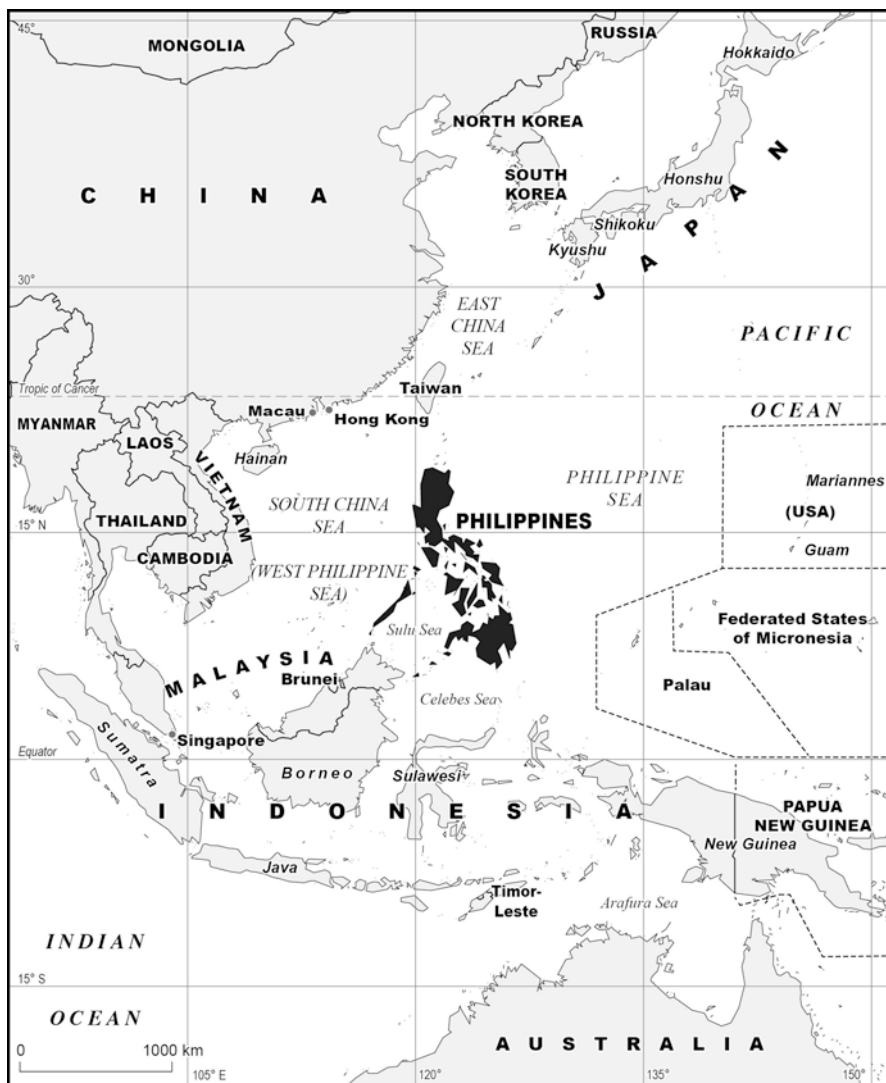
45°
MONGOLIA
RUSSIA
Hokkaido
NORTH KOREA
SOUTH KOREA
C H I N A
Honshu
Shikoku
Kyushu
J A P A N
30°
EAST CHINA SEA
PACIFIC
OCEAN
Tropic of Cancer
Taiwan
MYANMAR
Macau
Hong Kong
LAOS
VIETNAM
Hainan
PHILIPPINE SEA
Mariannes
15° N
THAILAND
SOUTH CHINA SEA
PHILIPPINES
(USA)
Guam
CAMBODIA
(WEST PHILIPPINE SEA)
Sulu Sea
Federated States of Micronesia
M A L A Y S I A
Brunei
Palau
Celebes Sea
Equator
Sumatra
Singapore
Borneo
Sulawesi
I N D O N E S I A
PAPUA NEW GUINEA
New Guinea
Java
Timor-Leste
Arafura Sea
INDIAN
15° S
OCEAN
0
1000 km
105° E
120°
A U S T R A L I A
135°
150°